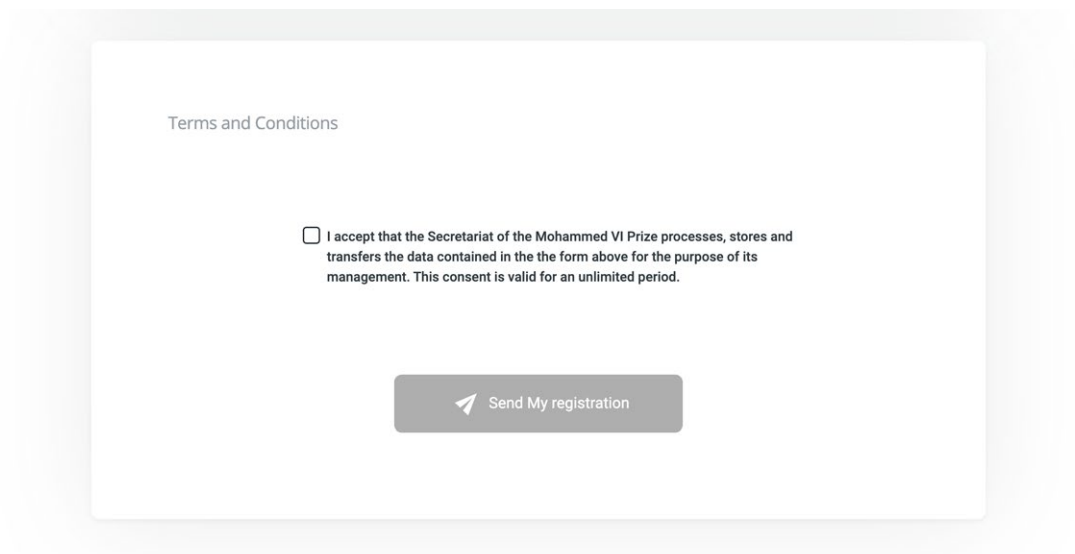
Terms and Conditions

I accept that the Secretariat of the Mohammed VI Prize processes, stores and transfers the data contained in the the form above for the purpose of its management. This consent is valid for an unlimited period.

Send My registration